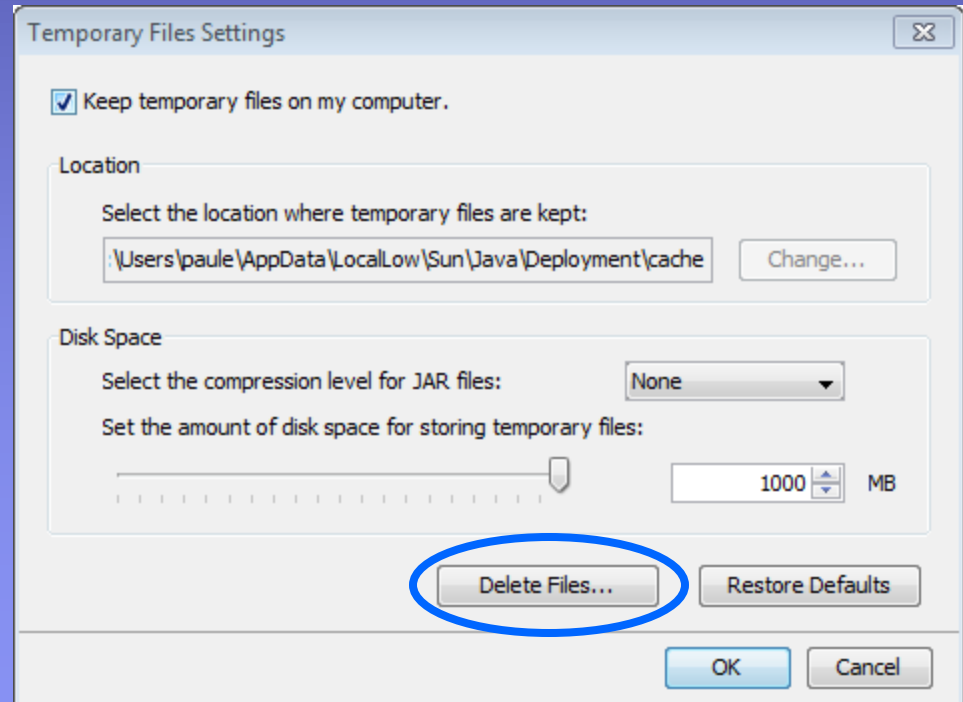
Temporary Files Settings

Keep temporary files on my computer.

Location

Select the location where temporary files are kept:

:\Users\paule\AppData\LocalLow\Sun\Java\Deployment\cache

Change...

Disk Space

Select the compression level for JAR files:

None

Set the amount of disk space for storing temporary files:

1000

MB

Delete Files...

Restore Defaults

OK

Cancel